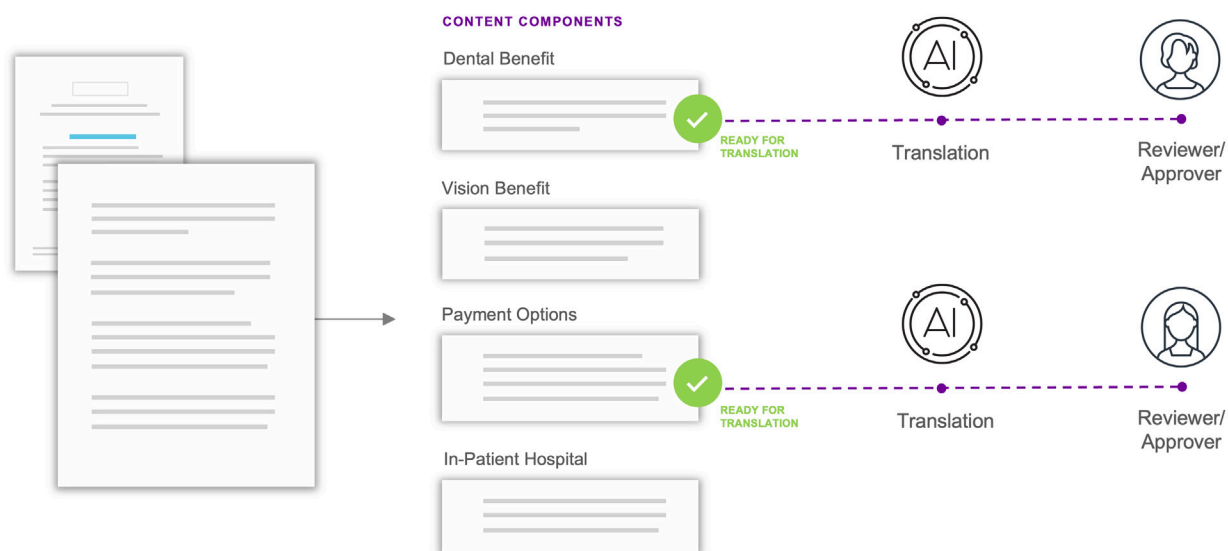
CONTENT COMPONENTS

Dental Benefit

READY FOR TRANSLATION

AI

Translation

Reviewer/ Approver

Vision Benefit

Payment Options

READY FOR TRANSLATION

AI

Translation

Reviewer/ Approver

In-Patient Hospital